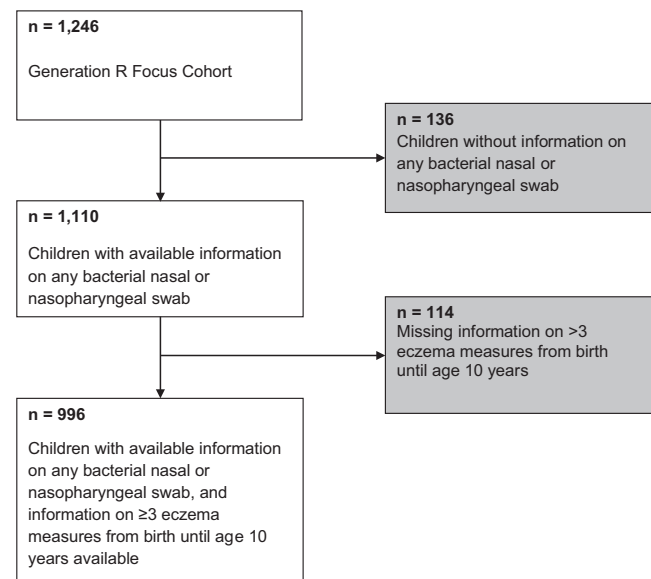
n = 1,246

Generation R Focus Cohort

n = 136
Children without information on any bacterial nasal or nasopharyngeal swab

n = 1,110

Children with available information on any bacterial nasal or nasopharyngeal swab

n = 114
Missing information on >3 eczema measures from birth until age 10 years

n = 996

Children with available information on any bacterial nasal or nasopharyngeal swab, and information on ≥3 eczema measures from birth until age 10 years available